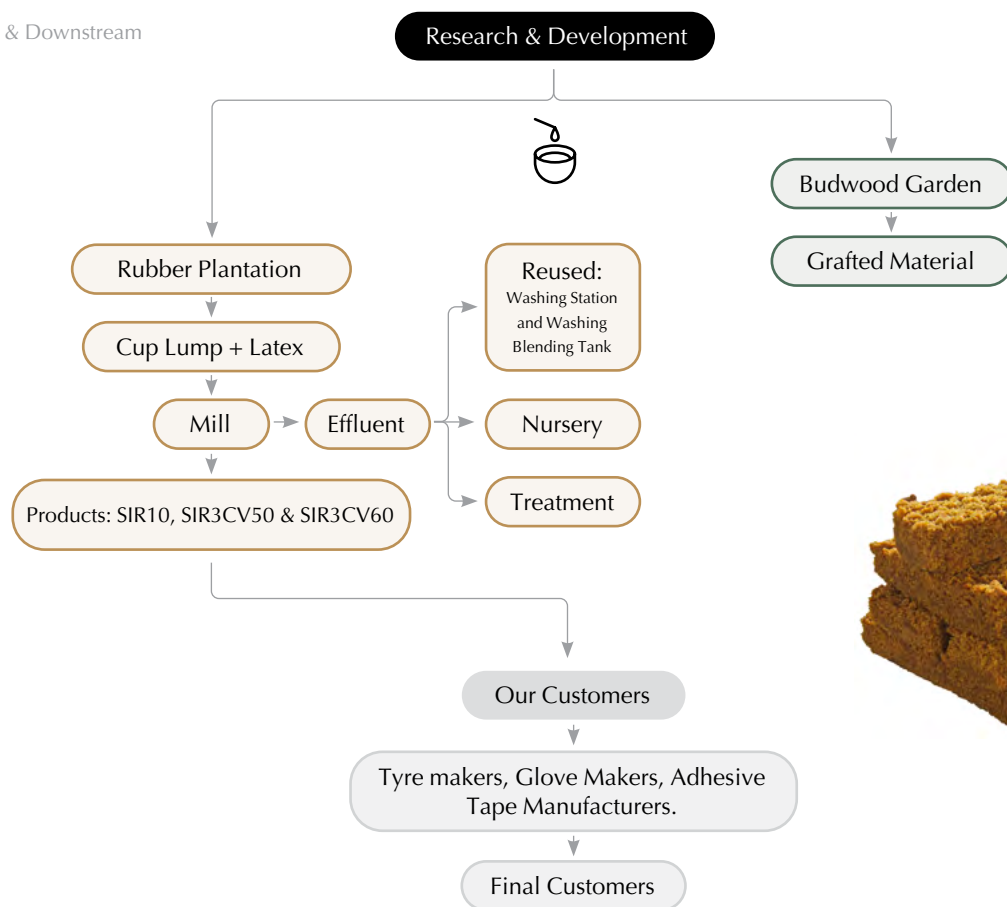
& Downstream

Research & Development

Budwood Garden

Grafted Material

Rubber Plantation

Cup Lump + Latex

Mill

Effluent

Reused:
Washing Station and Washing Blending Tank

Nursery

Treatment

Products: SIR10, SIR3CV50 & SIR3CV60

Our Customers

Tyre makers, Glove Makers, Adhesive Tape Manufacturers.

Final Customers